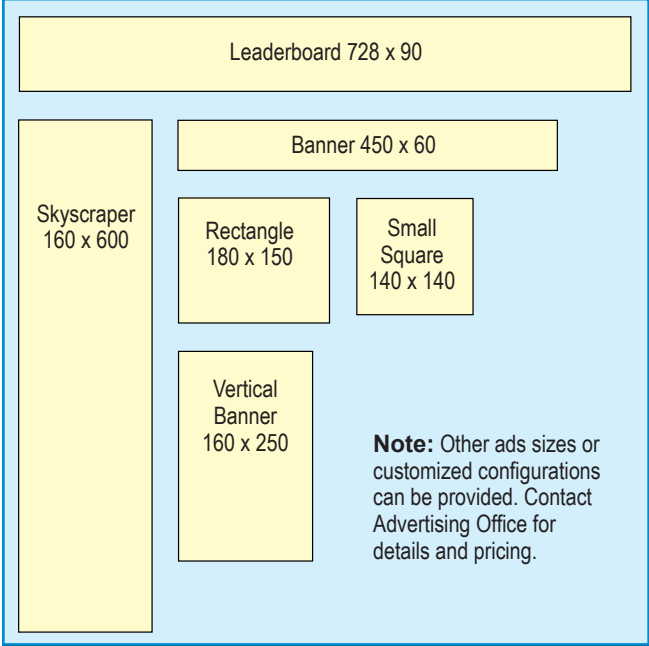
Leaderboard 728 x 90

Banner 450 x 60

Skyscraper 160 x 600

Rectangle 180 x 150

Small Square 140 x 140

Vertical Banner 160 x 250

**Note:** Other ads sizes or customized configurations can be provided. Contact Advertising Office for details and pricing.